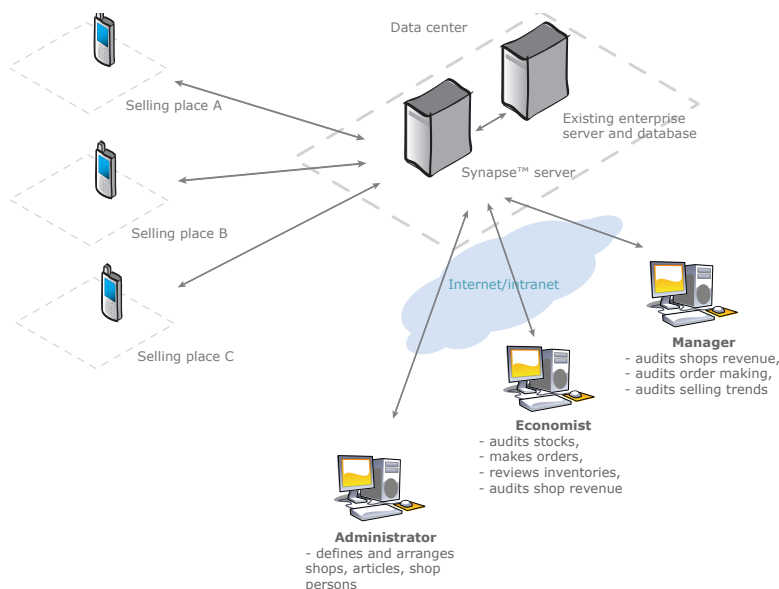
Data center

Selling place A

Existing enterprise server and database

Synapse™ server

Selling place B

Internet/intranet

Selling place C

**Manager**
- audits shops revenue,
- audits order making,
- audits selling trends

**Economist**
- audits stocks,
- makes orders,
- reviews inventories,
- audits shop revenue

**Administrator**
- defines and arranges shops, articles, shop persons